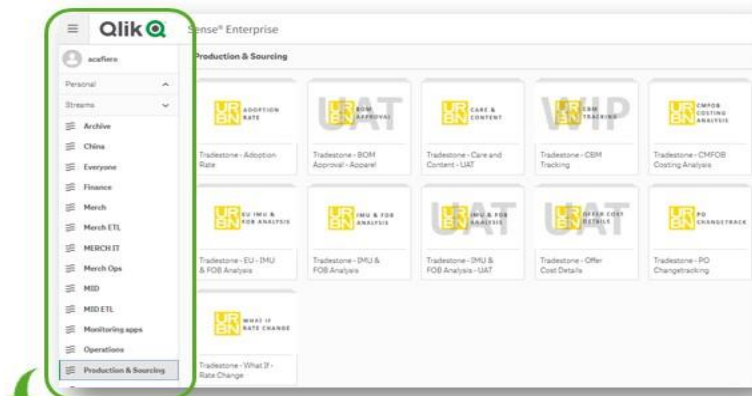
Qlik

Sense® Enterprise

acafiero

Personal

Streams

Archive

China

Everyone

Finance

Merch

Merch ETL

MERCH IT

Merch Ops

MID

MID ETL

Monitoring apps

Operations

Production & Sourcing

Production & Sourcing

UR BN ADOPTION RATE

Tradestone - Adoption Rate

UR BN BOM APPROVAL UAT

Tradestone - BOM Approval - Apparel

UR BN CARE & CONTENT

Tradestone - Care and Content - UAT

UR BN CBM TRACKING WIP

Tradestone - CBM Tracking

UR BN CMFOB COSTING ANALYSIS

Tradestone - CMFOB Costing Analysis

UR BN EU IMU & FOB ANALYSIS

Tradestone - EU - IMU & FOB Analysis

UR BN IMU & FOB ANALYSIS

Tradestone - IMU & FOB Analysis

UR BN IMU & FOB ANALYSIS UAT

Tradestone - IMU & FOB Analysis - UAT

UR BN OFFER COST DETAILS UAT

Tradestone - Offer Cost Details

UR BN PO CHANGETRACK

Tradestone - PO Changetracking

UR BN WHAT IF RATE CHANGE

Tradestone - What If - Rate Change